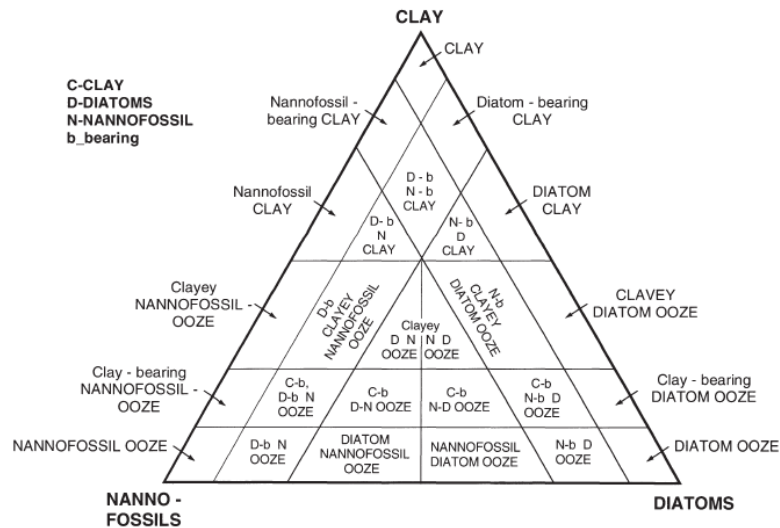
CLAY

C-CLAY
D-DIATOMS
N-NANNOFOSSIL
b_bearing

CLAY

Nannofossil - bearing CLAY

Diatom - bearing CLAY

D - b N - b CLAY

Nannofossil CLAY

DIATOM CLAY

D- b N CLAY

N- b D CLAY

Clayey NANNOFOSSIL - OOZE

D-b CLAYEY NANNOFOSSIL OOZE

N-b CLAYEY DIATOM OOZE

CLAVEY DIATOM OOZE

Clayey D N OOZE

N D OOZE

Clay - bearing NANNOFOSSIL - OOZE

C-b, D-b N OOZE

C-b D-N OOZE

C-b N-D OOZE

C-b N-b D OOZE

Clay - bearing DIATOM OOZE

NANNOFOSSIL OOZE

D-b N OOZE

DIATOM NANNOFOSSIL OOZE

NANNOFOSSIL DIATOM OOZE

N-b D OOZE

DIATOM OOZE

NANNO - FOSSILS

DIATOMS